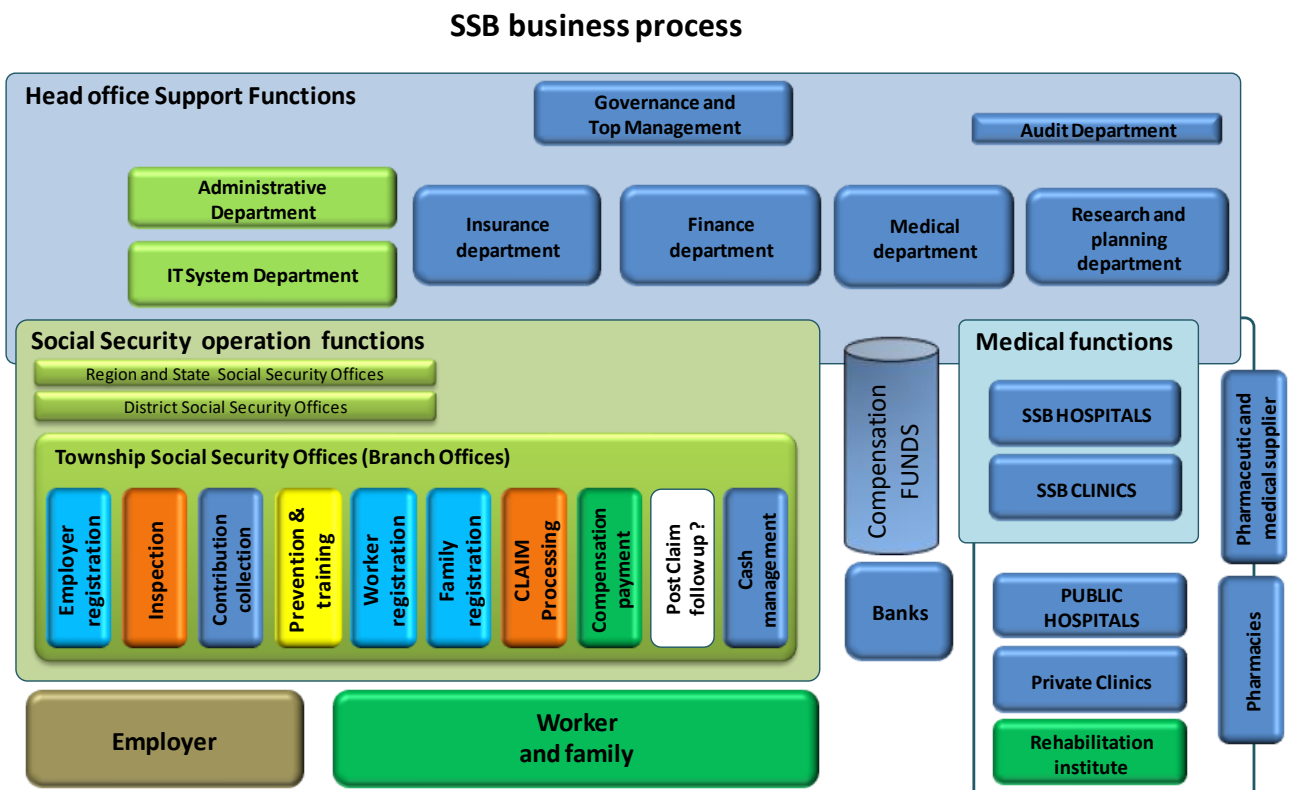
SSB business process

Head office Support Functions

Governance and Top Management

Audit Department

Administrative Department

IT System Department

Insurance department

Finance department

Medical department

Research and planning department

Social Security operation functions

Region and State Social Security Offices

District Social Security Offices

Township Social Security Offices (Branch Offices)

Employer registration

Inspection

Contribution collection

Prevention & training

Worker registration

Family registration

CLAIM Processing

Compensation payment

Post Claim follow up ?

Cash management

Compensation FUNDS

Banks

Medical functions

SSB HOSPITALS

SSB CLINICS

Pharmaceutic and medical supplier

PUBLIC HOSPITALS

Private Clinics

Rehabilitation institute

Pharmacies

Employer

Worker and family